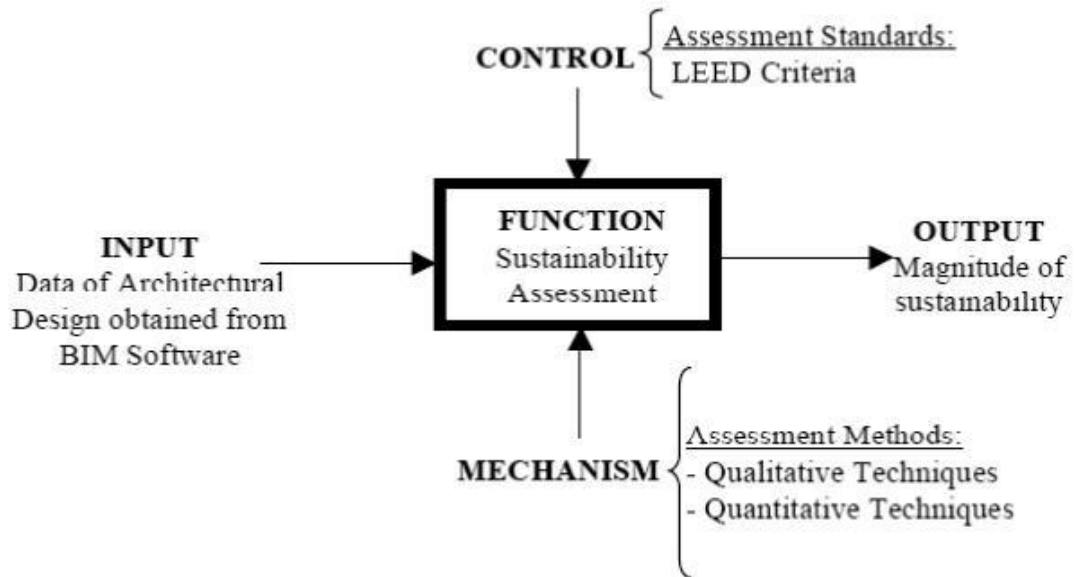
CONTROL
Assessment Standards:
LEED Criteria

INPUT
Data of Architectural Design obtained from BIM Software

FUNCTION
Sustainability Assessment

OUTPUT
Magnitude of sustainability

MECHANISM
Assessment Methods:
- Qualitative Techniques
- Quantitative Techniques